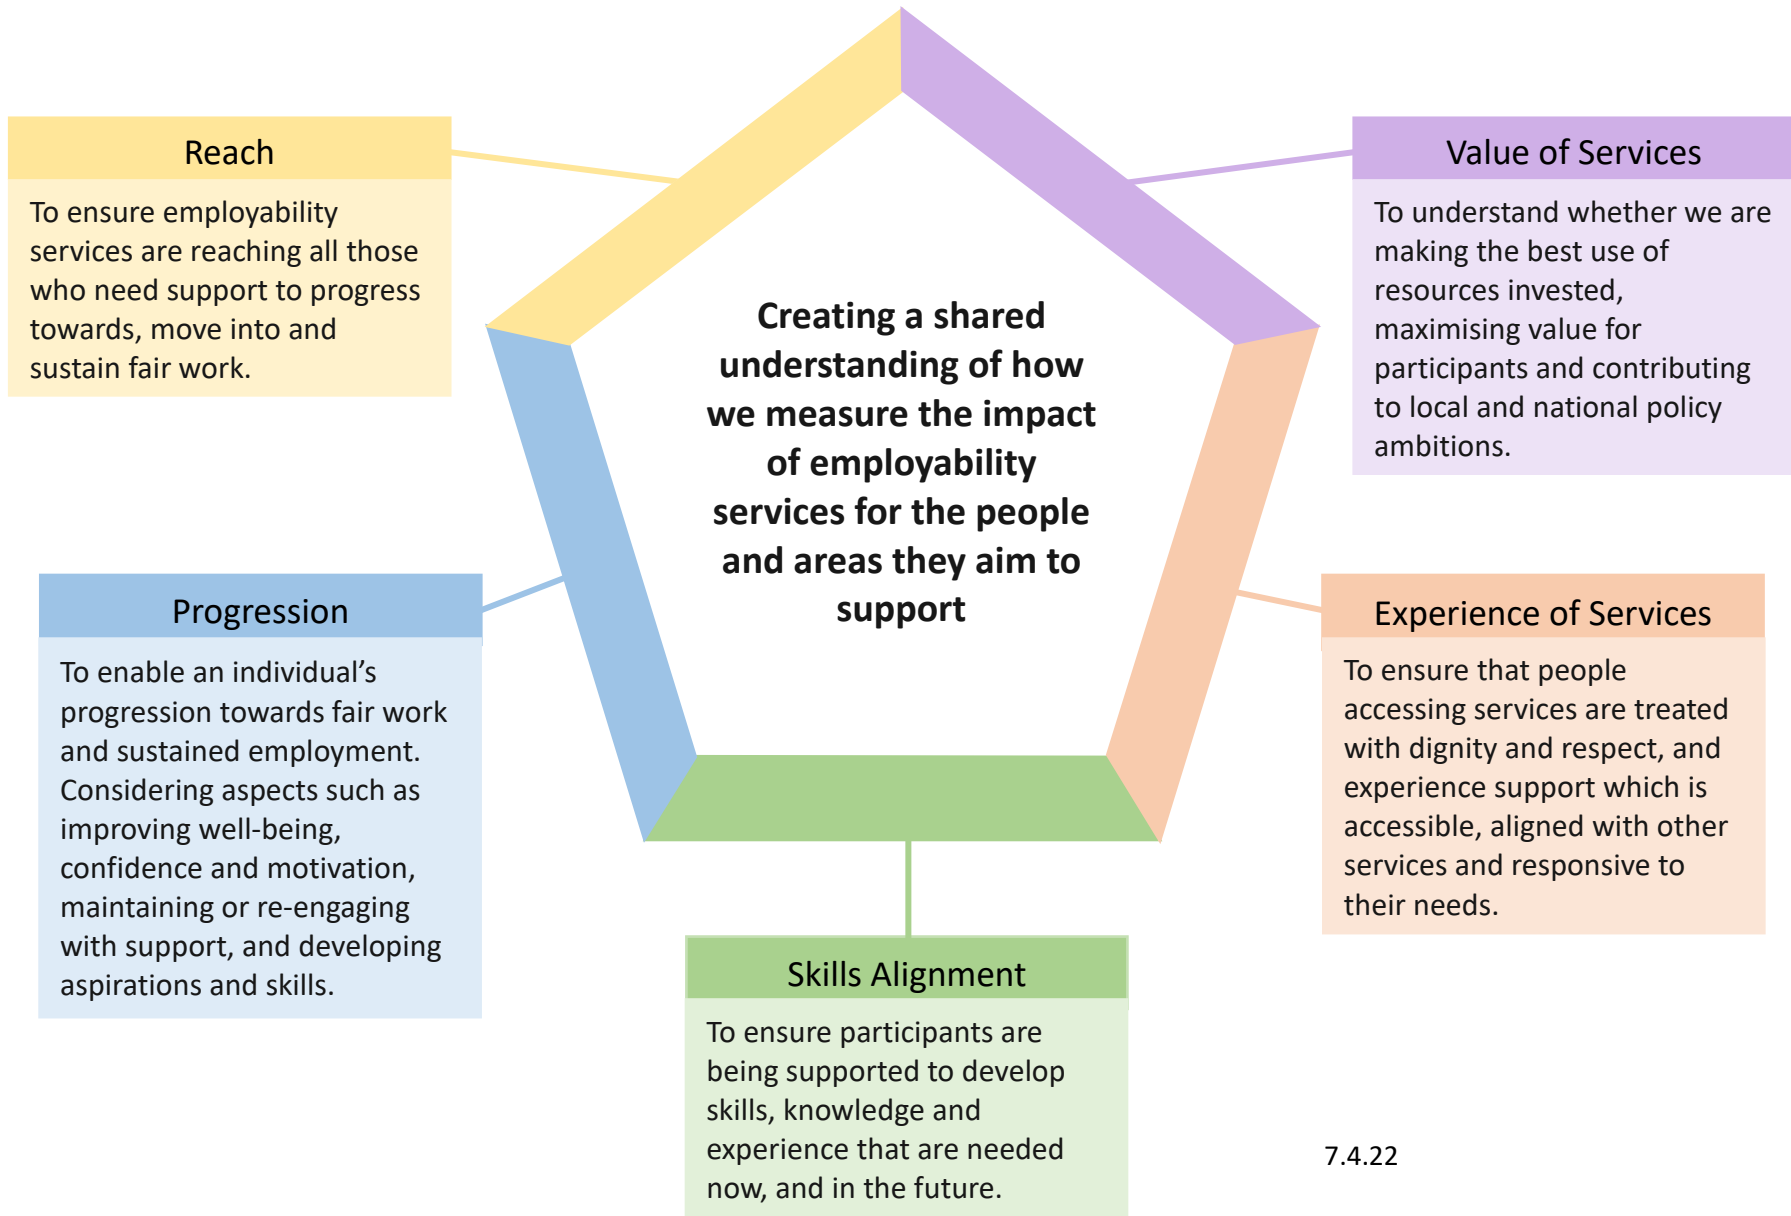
Reach

To ensure employability services are reaching all those who need support to progress towards, move into and sustain fair work.

Value of Services

To understand whether we are making the best use of resources invested, maximising value for participants and contributing to local and national policy ambitions.

Creating a shared understanding of how we measure the impact of employability services for the people and areas they aim to support

Progression

To enable an individual's progression towards fair work and sustained employment. Considering aspects such as improving well-being, confidence and motivation, maintaining or re-engaging with support, and developing aspirations and skills.

Experience of Services

To ensure that people accessing services are treated with dignity and respect, and experience support which is accessible, aligned with other services and responsive to their needs.

Skills Alignment

To ensure participants are being supported to develop skills, knowledge and experience that are needed now, and in the future.

7.4.22